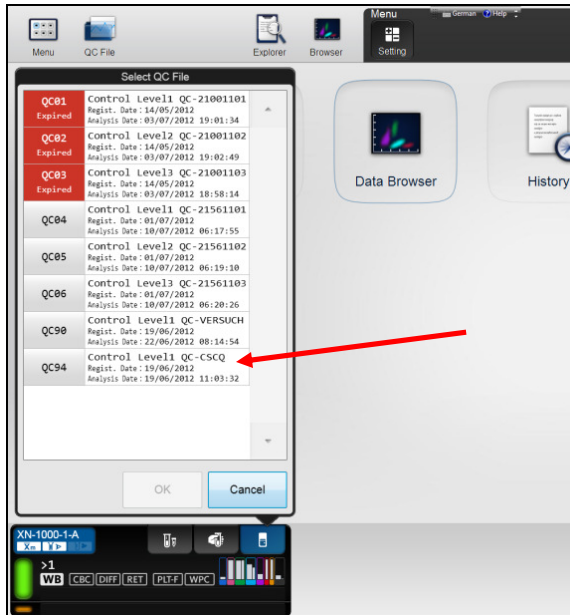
Menu
German Help

Menu
QC File
Explorer
Browser
Setting

Select QC File

QC01 Expired
Control Level1 QC-21001101
Regist. Date : 14/05/2012
Analysis Date : 03/07/2012 19:01:34

QC02 Expired
Control Level2 QC-21001102
Regist. Date : 14/05/2012
Analysis Date : 03/07/2012 19:02:49

QC03 Expired
Control Level3 QC-21001103
Regist. Date : 14/05/2012
Analysis Date : 03/07/2012 18:58:14

QC04
Control Level1 QC-21561101
Regist. Date : 01/07/2012
Analysis Date : 10/07/2012 06:17:55

QC05
Control Level2 QC-21561102
Regist. Date : 01/07/2012
Analysis Date : 10/07/2012 06:19:10

QC06
Control Level3 QC-21561103
Regist. Date : 01/07/2012
Analysis Date : 10/07/2012 06:20:26

QC90
Control Level1 QC-VERSUCH
Regist. Date : 19/06/2012
Analysis Date : 22/06/2012 08:14:54

QC94
Control Level1 QC-CSCQ
Regist. Date : 19/06/2012
Analysis Date : 19/06/2012 11:03:32

OK
Cancel

Data Browser
History

XN-1000-1-A
>1
WB CBC DIFF RET PLT-F WPC